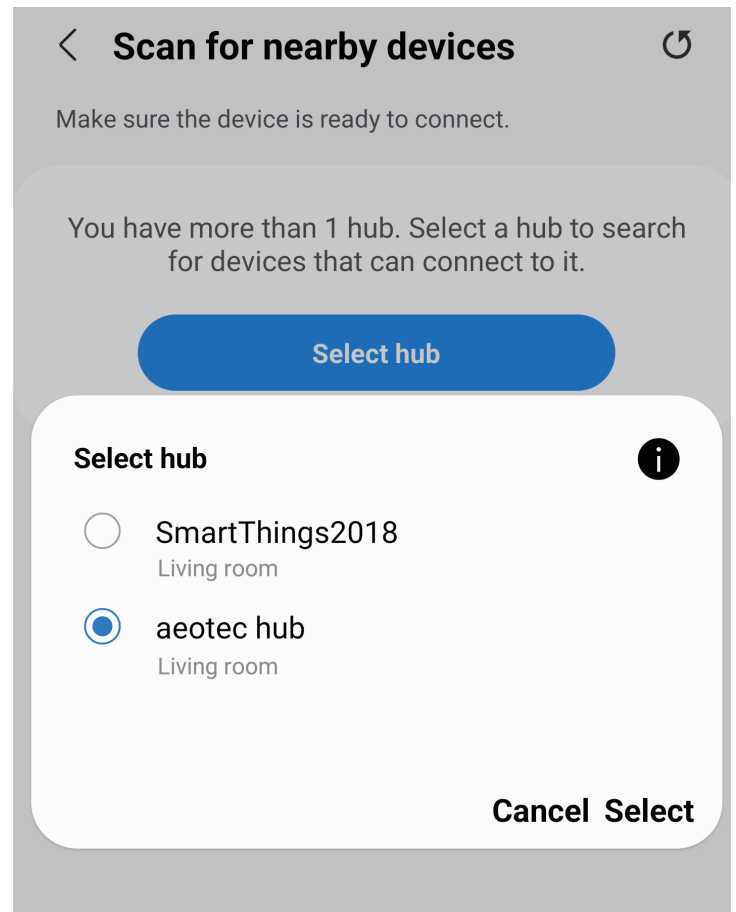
Scan for nearby devices

Make sure the device is ready to connect.

You have more than 1 hub. Select a hub to search for devices that can connect to it.

Select hub

Select hub

SmartThings2018
Living room

aeotec hub
Living room

Cancel Select